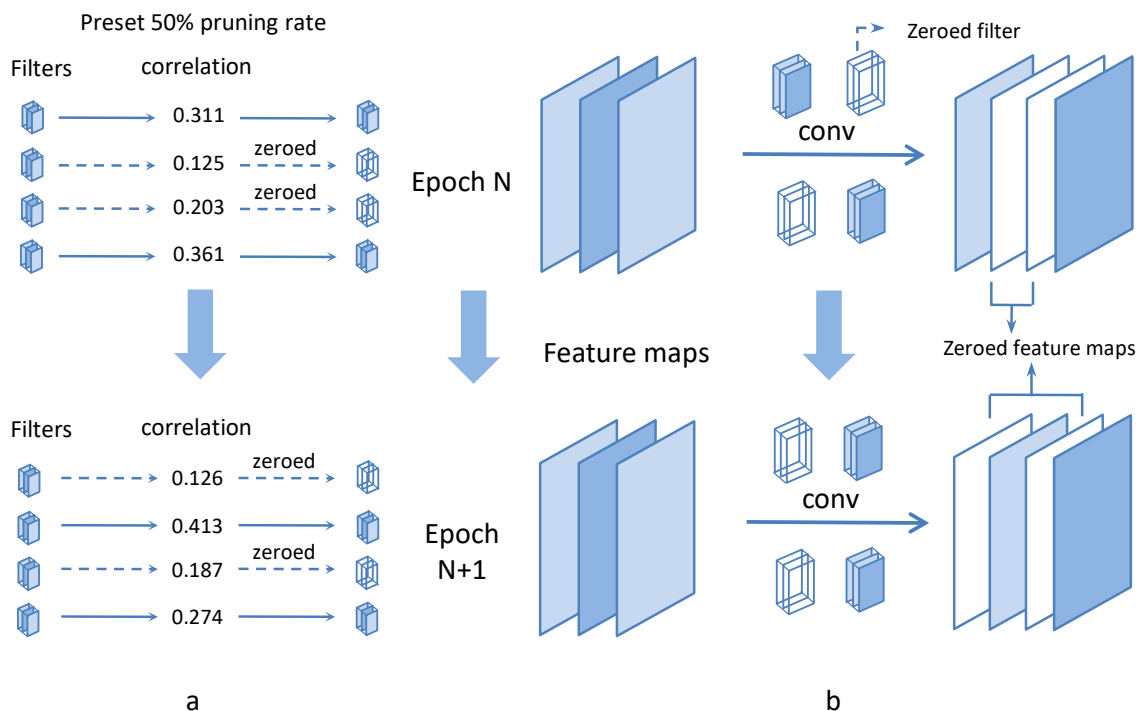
Preset 50% pruning rate

Filters correlation

0.311

0.125 zeroed

0.203 zeroed

0.361

Filters correlation

0.126 zeroed

0.413

0.187 zeroed

0.274

Epoch N

Feature maps

Epoch N+1

Zeroed filter

conv

Zeroed feature maps

conv

a

b